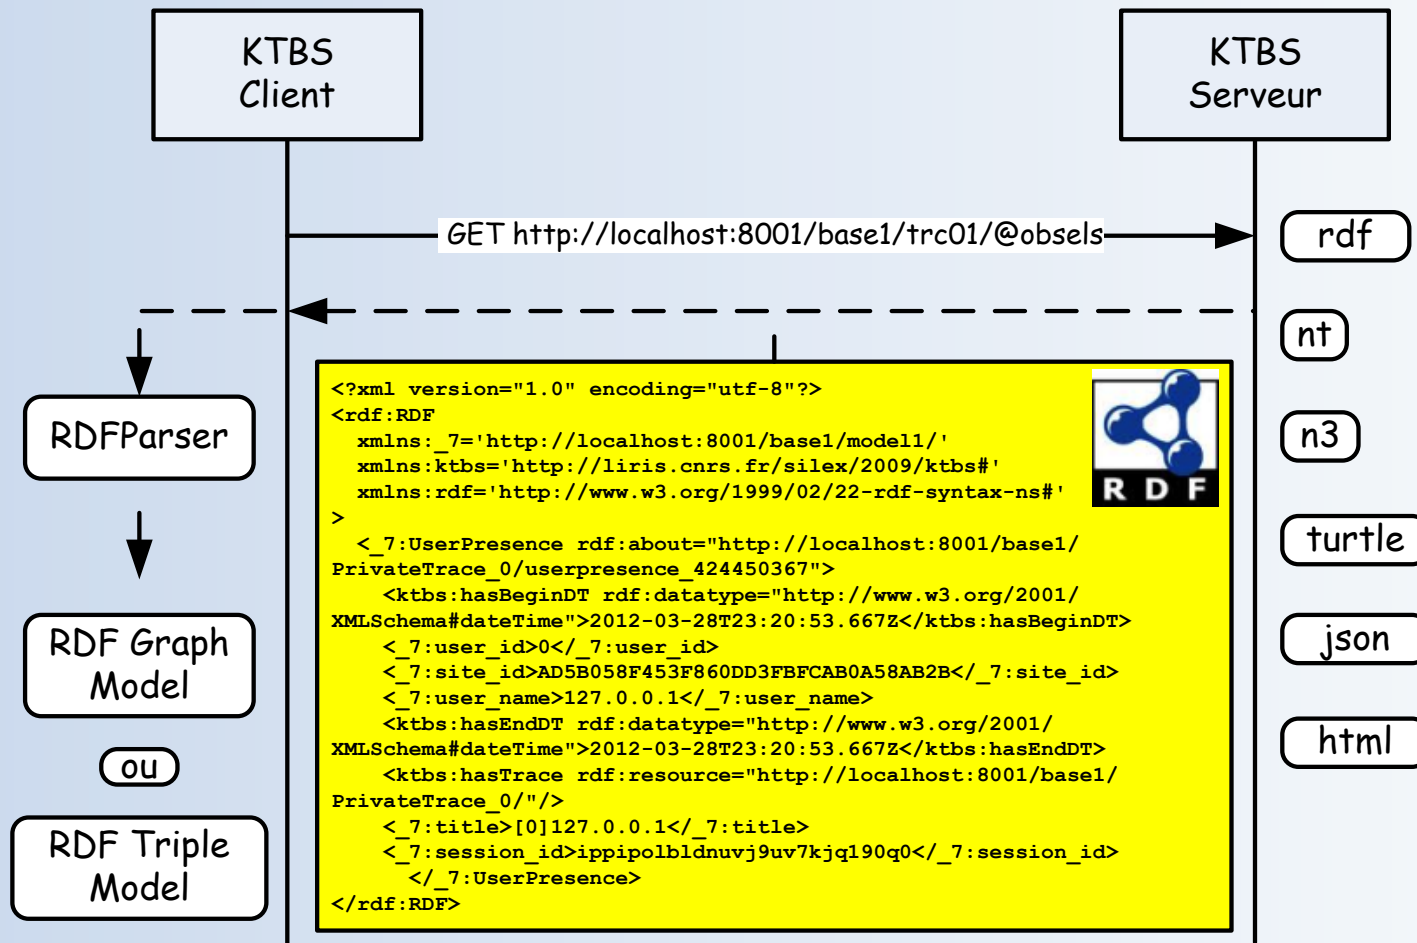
KTBS Client

KTBS Serveur

GET http://localhost:8001/base1/trc01/@obsels

rdf

nt

n3

turtle

json

html

RDFParser

RDF Graph Model

ou

RDF Triple Model

<?xml version="1.0" encoding="utf-8"?>
<rdf:RDF
xmlns:_7='http://localhost:8001/base1/model1/'
xmlns:ktbs='http://liris.cnrs.fr/silex/2009/ktbs#'
xmlns:rdf='http://www.w3.org/1999/02/22-rdf-syntax-ns#'
>
<_7:UserPresence rdf:about="http://localhost:8001/base1/PrivateTrace_0/userpresence_424450367">
<ktbs:hasBeginDT rdf:datatype="http://www.w3.org/2001/XMLSchema#dateTime">2012-03-28T23:20:53.667Z</ktbs:hasBeginDT>
<_7:user_id>0</_7:user_id>
<_7:site_id>AD5B058F453F860DD3FBFCAB0A58AB2B</_7:site_id>
<_7:user_name>127.0.0.1</_7:user_name>
<ktbs:hasEndDT rdf:datatype="http://www.w3.org/2001/XMLSchema#dateTime">2012-03-28T23:20:53.667Z</ktbs:hasEndDT>
<ktbs:hasTrace rdf:resource="http://localhost:8001/base1/PrivateTrace_0/"/>
<_7:title>[0]127.0.0.1</_7:title>
<_7:session_id>ippipolbldnuvj9uv7kjq190q0</_7:session_id>
</_7:UserPresence>
</rdf:RDF>

RDF